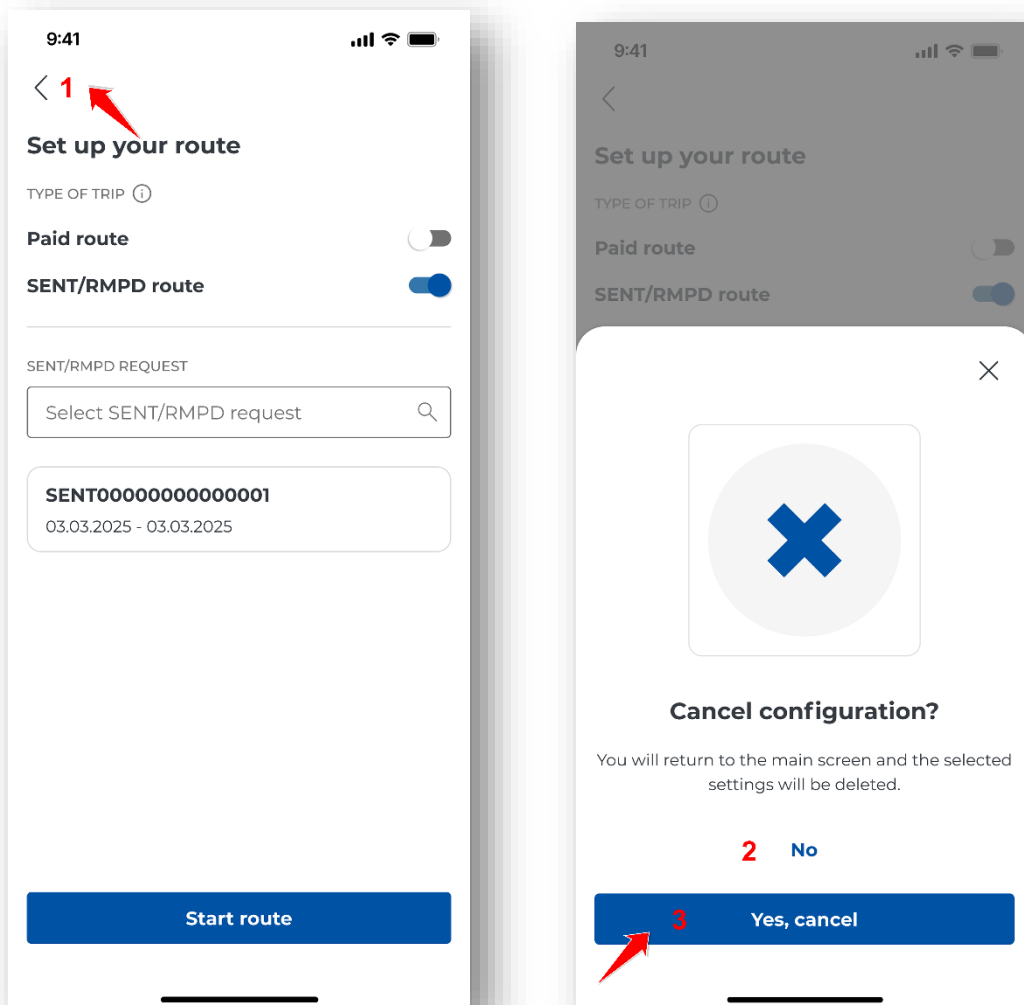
9:41

1

Set up your route

TYPE OF TRIP

Paid route

SENT/RMPD route

SENT/RMPD REQUEST

Select SENT/RMPD request

SENT00000000000001
03.03.2025 - 03.03.2025

Start route

9:41

Set up your route

TYPE OF TRIP

Paid route

SENT/RMPD route

Cancel configuration?

You will return to the main screen and the selected settings will be deleted.

2 No

3 Yes, cancel